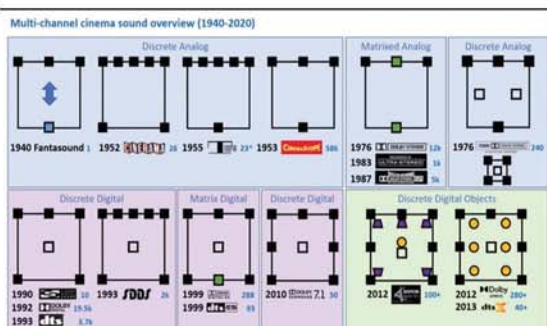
Multi-channel cinema sound overview (1940-2020)

Discrete Analog

1940 Fantasound 1

1952 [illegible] 26

1955 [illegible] 23*

1953 CinemaScope 586

Matrixed Analog

1976 DOLBY STEREO 12k

1983 ULTRA STEREO 1k

1987 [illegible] 5k

Discrete Analog

1976 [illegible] 240

Discrete Digital

1990 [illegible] 10

1992 DOLBY 19.5k

1993 dts 3.7k

1993 SDDS 2k

Matrix Digital

1999 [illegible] 288

1999 dts ES 93

Discrete Digital

2010 DOLBY SURROUND 7.1 50

Discrete Digital Objects

2012 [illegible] 100+

2012 Dolby ATMOS 280+

2013 dts X 40+